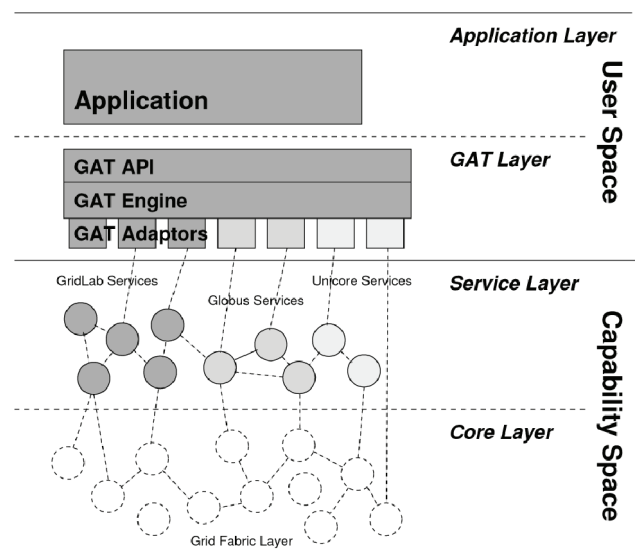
Application Layer

Application

User Space

GAT Layer

GAT API

GAT Engine

GAT Adaptors

GridLab Services

Service Layer

Globus Services

Unicore Services

Capability Space

Core Layer

Grid Fabric Layer